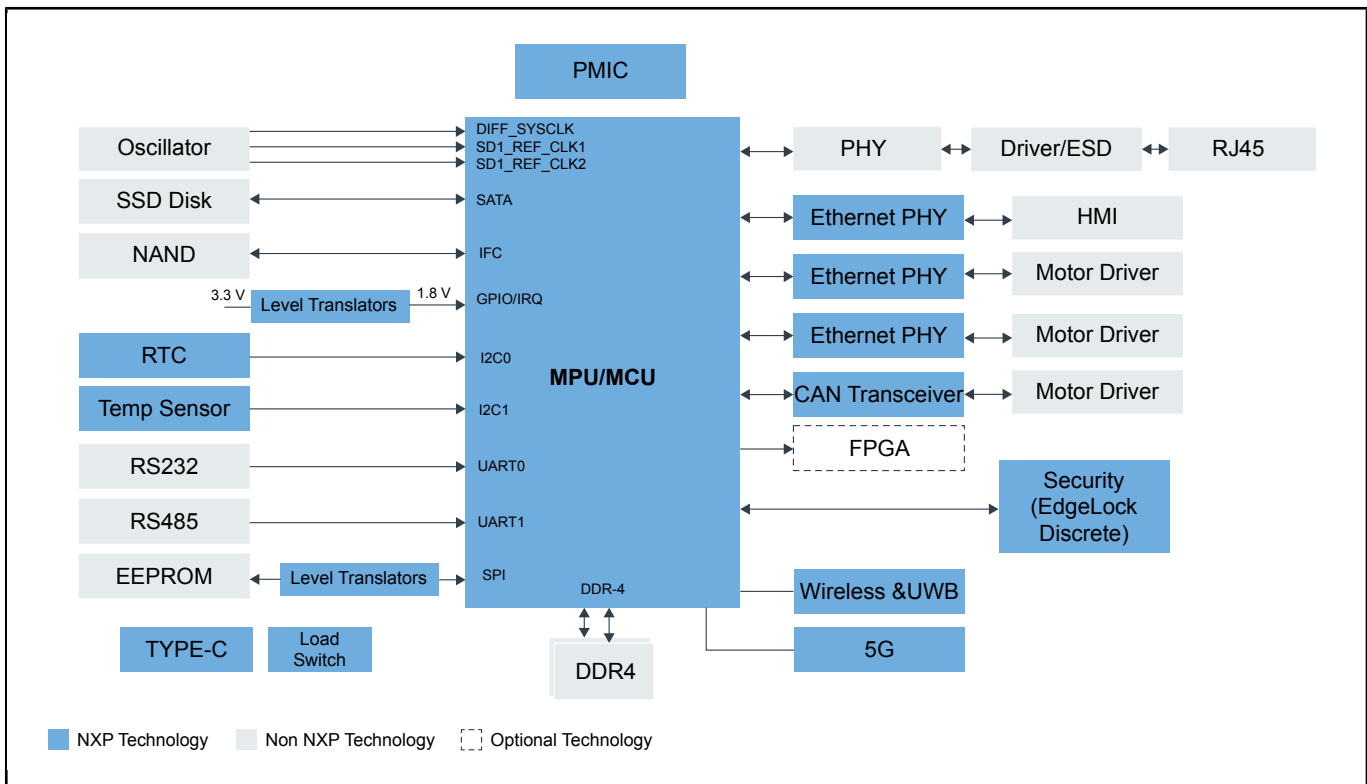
PMIC

Oscillator
SSD Disk
NAND
3.3 V
Level Translators
1.8 V
RTC
Temp Sensor
RS232
RS485
EEPROM
Level Translators
TYPE-C
Load Switch

DIFF_SYSCLK
SD1_REF_CLK1
SD1_REF_CLK2
SATA
IFC
GPIO/IRQ
I2C0
MPU/MCU
I2C1
UART0
UART1
SPI
DDR-4

DDR4

PHY
Driver/ESD
RJ45
Ethernet PHY
HMI
Ethernet PHY
Motor Driver
Ethernet PHY
Motor Driver
CAN Transceiver
Motor Driver
FPGA
Security (EdgeLock Discrete)
Wireless &UWB
5G

NXP Technology
Non NXP Technology
Optional Technology